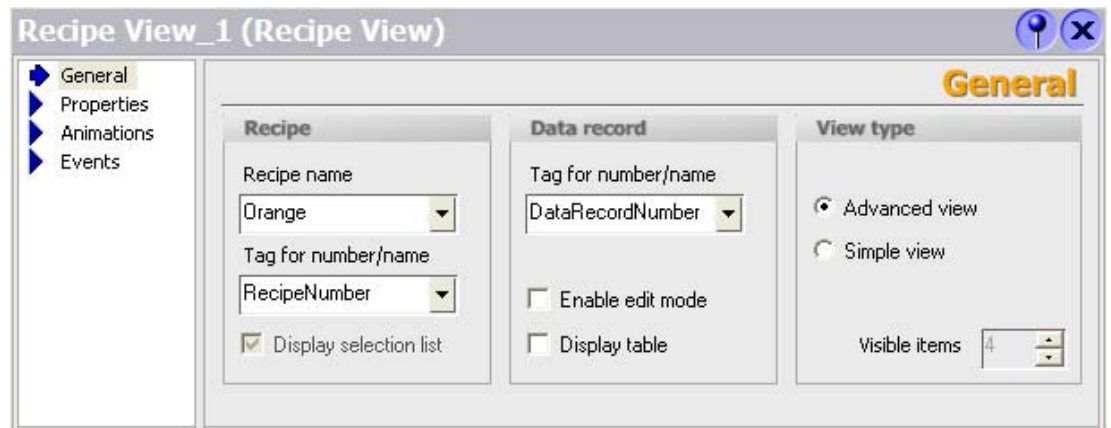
Recipe View_1 (Recipe View)

General
Properties
Animations
Events

General

Recipe

Recipe name

Orange

Tag for number/name

RecipeNumber

Display selection list

Data record

Tag for number/name

DataRecordNumber

Enable edit mode

Display table

View type

Advanced view

Simple view

Visible items 4